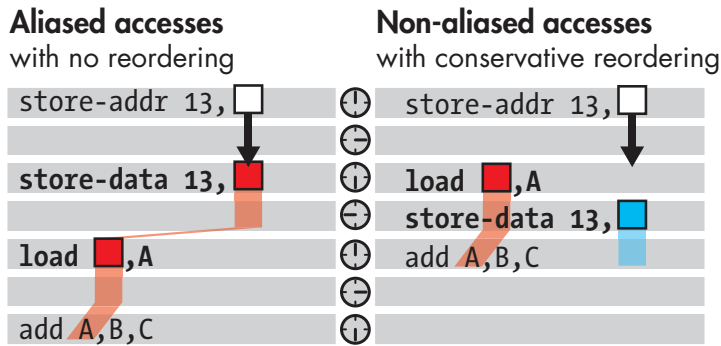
**Aliased accesses**
with no reordering

store-addr 13,

**store-data 13,**

**load** ,**A**

add A,B,C

**Non-aliased accesses**
with conservative reordering

store-addr 13,

**load** ,**A**

**store-data 13,**

add A,B,C